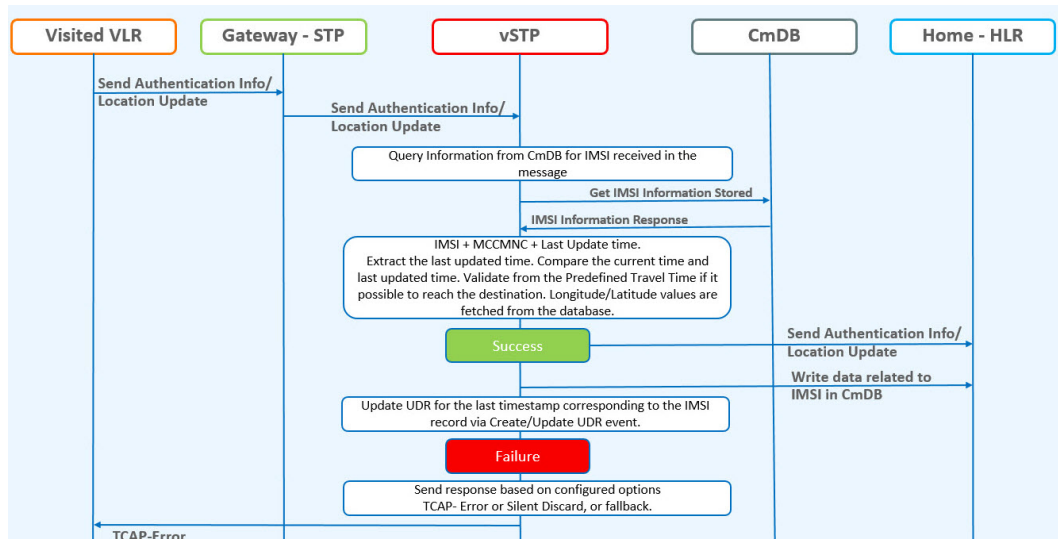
Visited VLR

Gateway - STP

vSTP

CmDB

Home - HLR

Send Authentication Info/ Location Update

Send Authentication Info/ Location Update

Query Information from CmDB for IMSI received in the message

Get IMSI Information Stored

IMSI Information Response

IMSI + MCCMNC + Last Update time. Extract the last updated time. Compare the current time and last updated time. Validate from the Predefined Travel Time if it possible to reach the destination. Longitude/Latitude values are fetched from the database.

Success

Send Authentication Info/ Location Update

Write data related to IMSI in CmDB

Update UDR for the last timestamp corresponding to the IMSI record via Create/Update UDR event.

Failure

Send response based on configured options TCAP- Error or Silent Discard, or fallback.

TCAP-Error